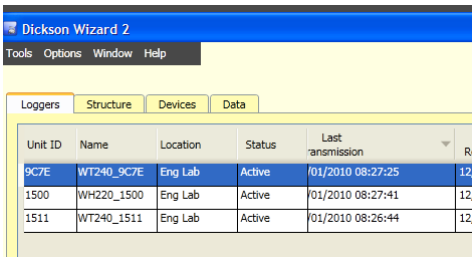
Dickson Wizard 2

Tools Options Window Help

Loggers Structure Devices Data

| Unit ID | Name | Location | Status | Last ransmission | R |
|---|---|---|---|---|---|
| 9C7E | WT240_9C7E | Eng Lab | Active | /01/2010 08:27:25 | 12, |
| 1500 | WH220_1500 | Eng Lab | Active | /01/2010 08:27:41 | 12, |
| 1511 | WT240_1511 | Eng Lab | Active | /01/2010 08:26:44 | 12, |